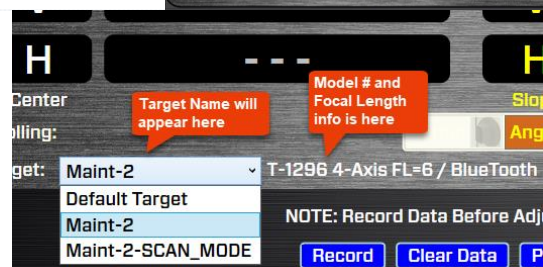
H

- - -

H

Center

olling:

Target Name will appear here

Model # and Focal Length info is here

Slo

Ang

get:

Maint-2

T-1296 4-Axis FL=6 / BlueTooth

Default Target

Maint-2

Maint-2-SCAN_MODE

NOTE: Record Data Before Adj

Record

Clear Data

P